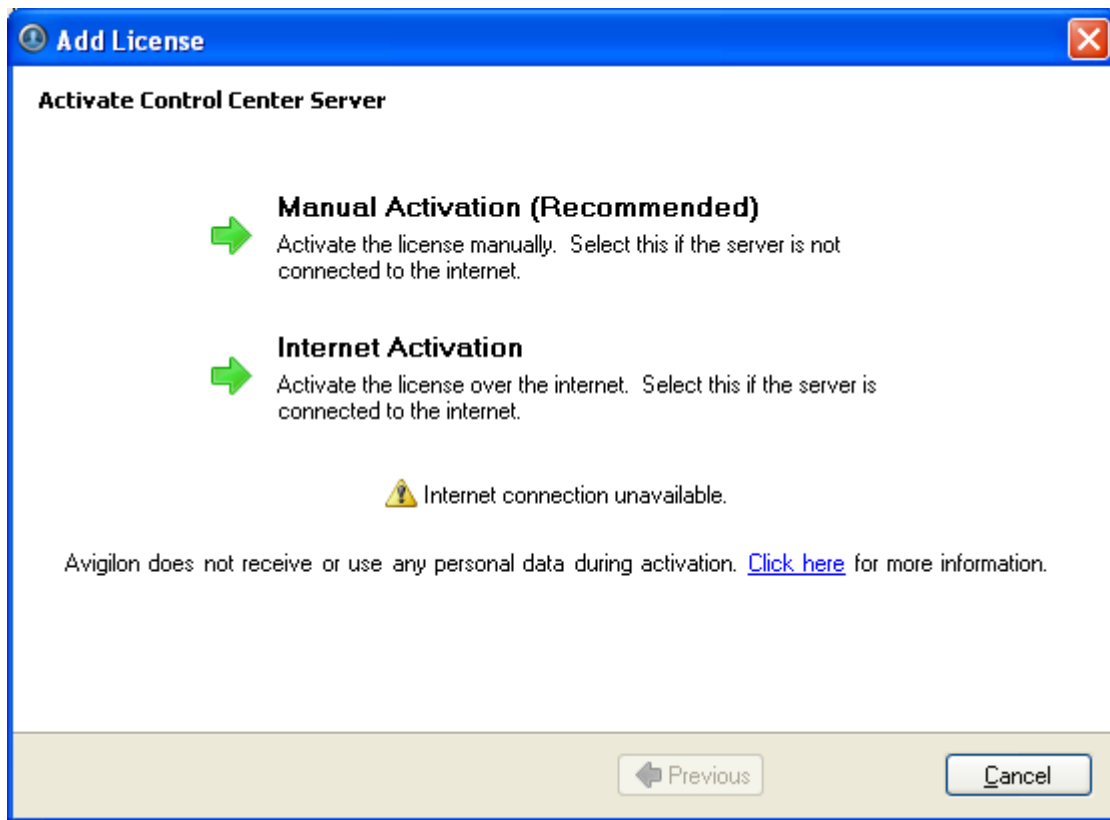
Add License

Activate Control Center Server

Manual Activation (Recommended)
Activate the license manually. Select this if the server is not connected to the internet.

Internet Activation
Activate the license over the internet. Select this if the server is connected to the internet.

Internet connection unavailable.

Avigilon does not receive or use any personal data during activation. Click here for more information.

Previous

Cancel